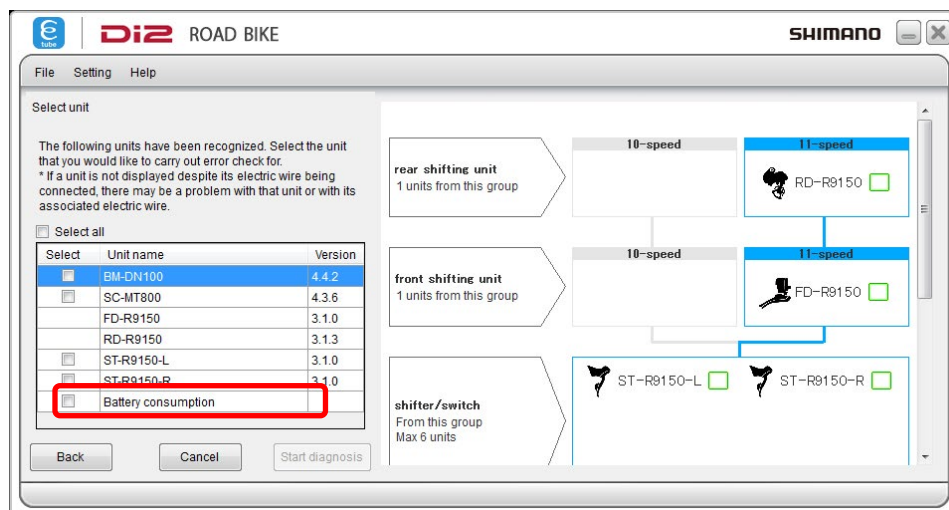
e tube | Di2 ROAD BIKE SHIMANO

File Setting Help

Select unit

The following units have been recognized. Select the unit that you would like to carry out error check for.
* If a unit is not displayed despite its electric wire being connected, there may be a problem with that unit or with its associated electric wire.

Select all

| Select | Unit name | Version |
|---|---|---|
| | BM-DN100 | 4.4.2 |
| | SC-MT800 | 4.3.6 |
| | FD-R9150 | 3.1.0 |
| | RD-R9150 | 3.1.3 |
| | ST-R9150-L | 3.1.0 |
| | ST-R9150-R | 3.1.0 |
| | Battery consumption | |

Back Cancel Start diagnosis

rear shifting unit
1 units from this group

10-speed
11-speed
RD-R9150

front shifting unit
1 units from this group

10-speed
11-speed
FD-R9150

shifter/switch
From this group
Max 6 units

ST-R9150-L ST-R9150-R